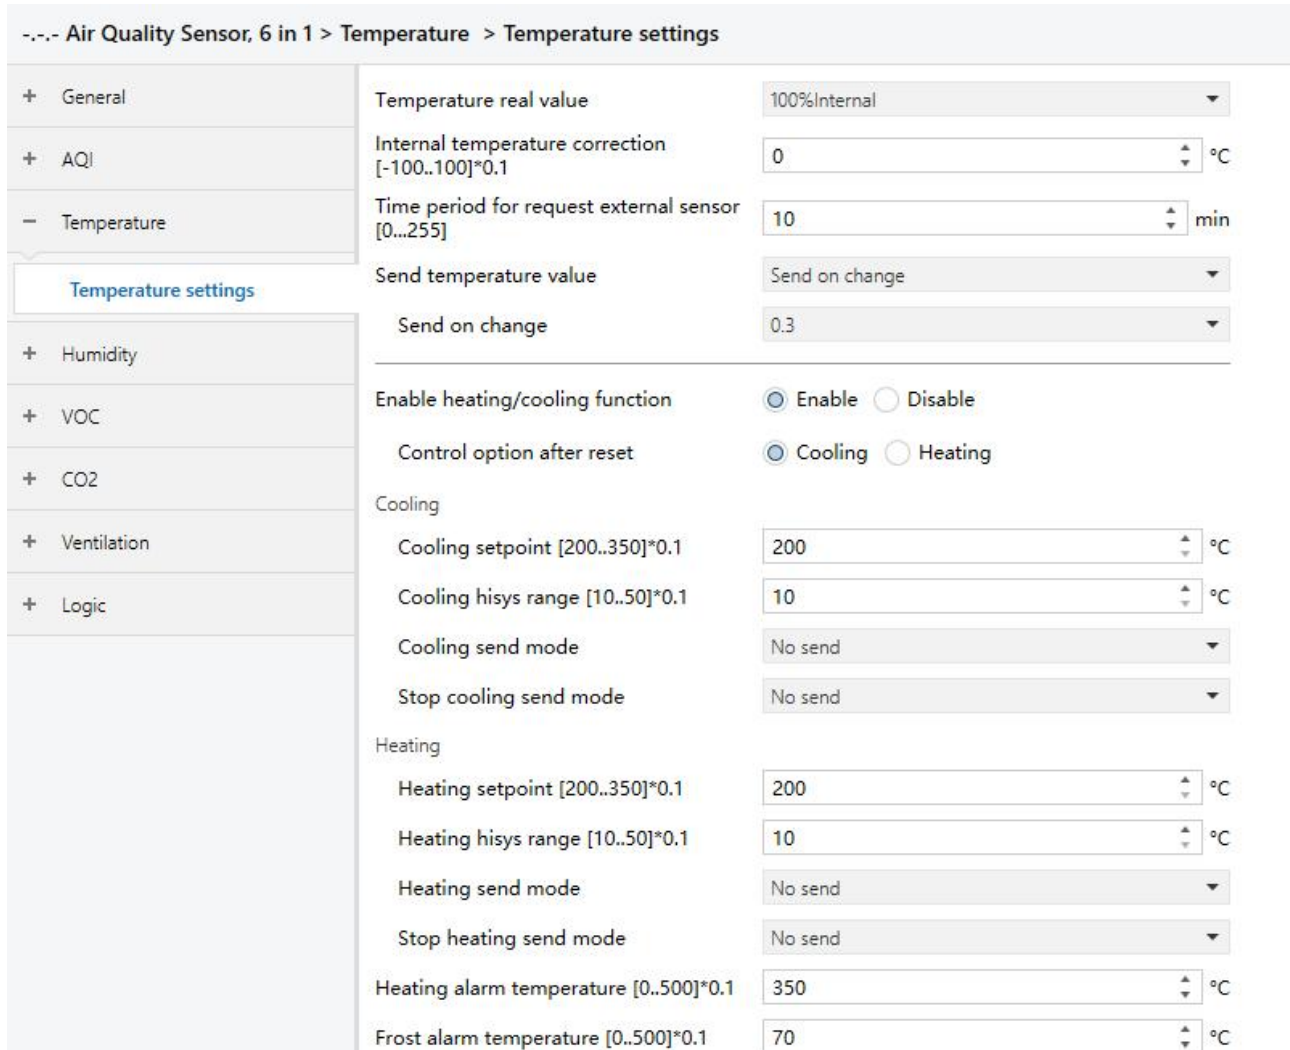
-.-.- Air Quality Sensor, 6 in 1 > Temperature > Temperature settings

+ General

+ AQI

− Temperature

Temperature settings

+ Humidity

+ VOC

+ CO2

+ Ventilation

+ Logic

Temperature real value | 100%Internal

Internal temperature correction [-100..100]*0.1 | 0 | °C

Time period for request external sensor [0...255] | 10 | min

Send temperature value | Send on change

Send on change | 0.3

Enable heating/cooling function | Enable | Disable

Control option after reset | Cooling | Heating

Cooling

Cooling setpoint [200..350]*0.1 | 200 | °C

Cooling hisys range [10..50]*0.1 | 10 | °C

Cooling send mode | No send

Stop cooling send mode | No send

Heating

Heating setpoint [200..350]*0.1 | 200 | °C

Heating hisys range [10..50]*0.1 | 10 | °C

Heating send mode | No send

Stop heating send mode | No send

Heating alarm temperature [0..500]*0.1 | 350 | °C

Frost alarm temperature [0..500]*0.1 | 70 | °C